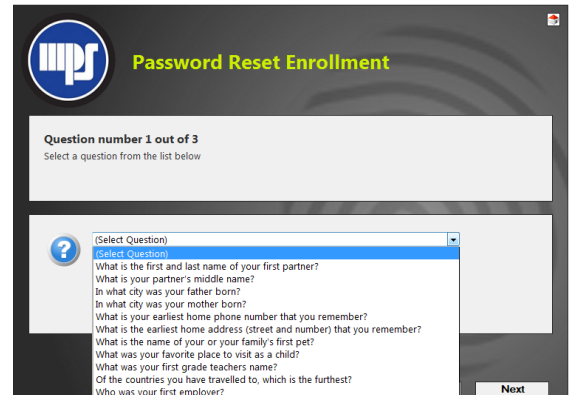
mps

Password Reset Enrollment

Question number 1 out of 3
Select a question from the list below

(Select Question)
(Select Question)
What is the first and last name of your first partner?
What is your partner's middle name?
In what city was your father born?
In what city was your mother born?
What is your earliest home phone number that you remember?
What is the earliest home address (street and number) that you remember?
What is the name of your or your family's first pet?
What was your favorite place to visit as a child?
What was your first grade teachers name?
Of the countries you have travelled to, which is the furthest?
Who was your first employer?

Next